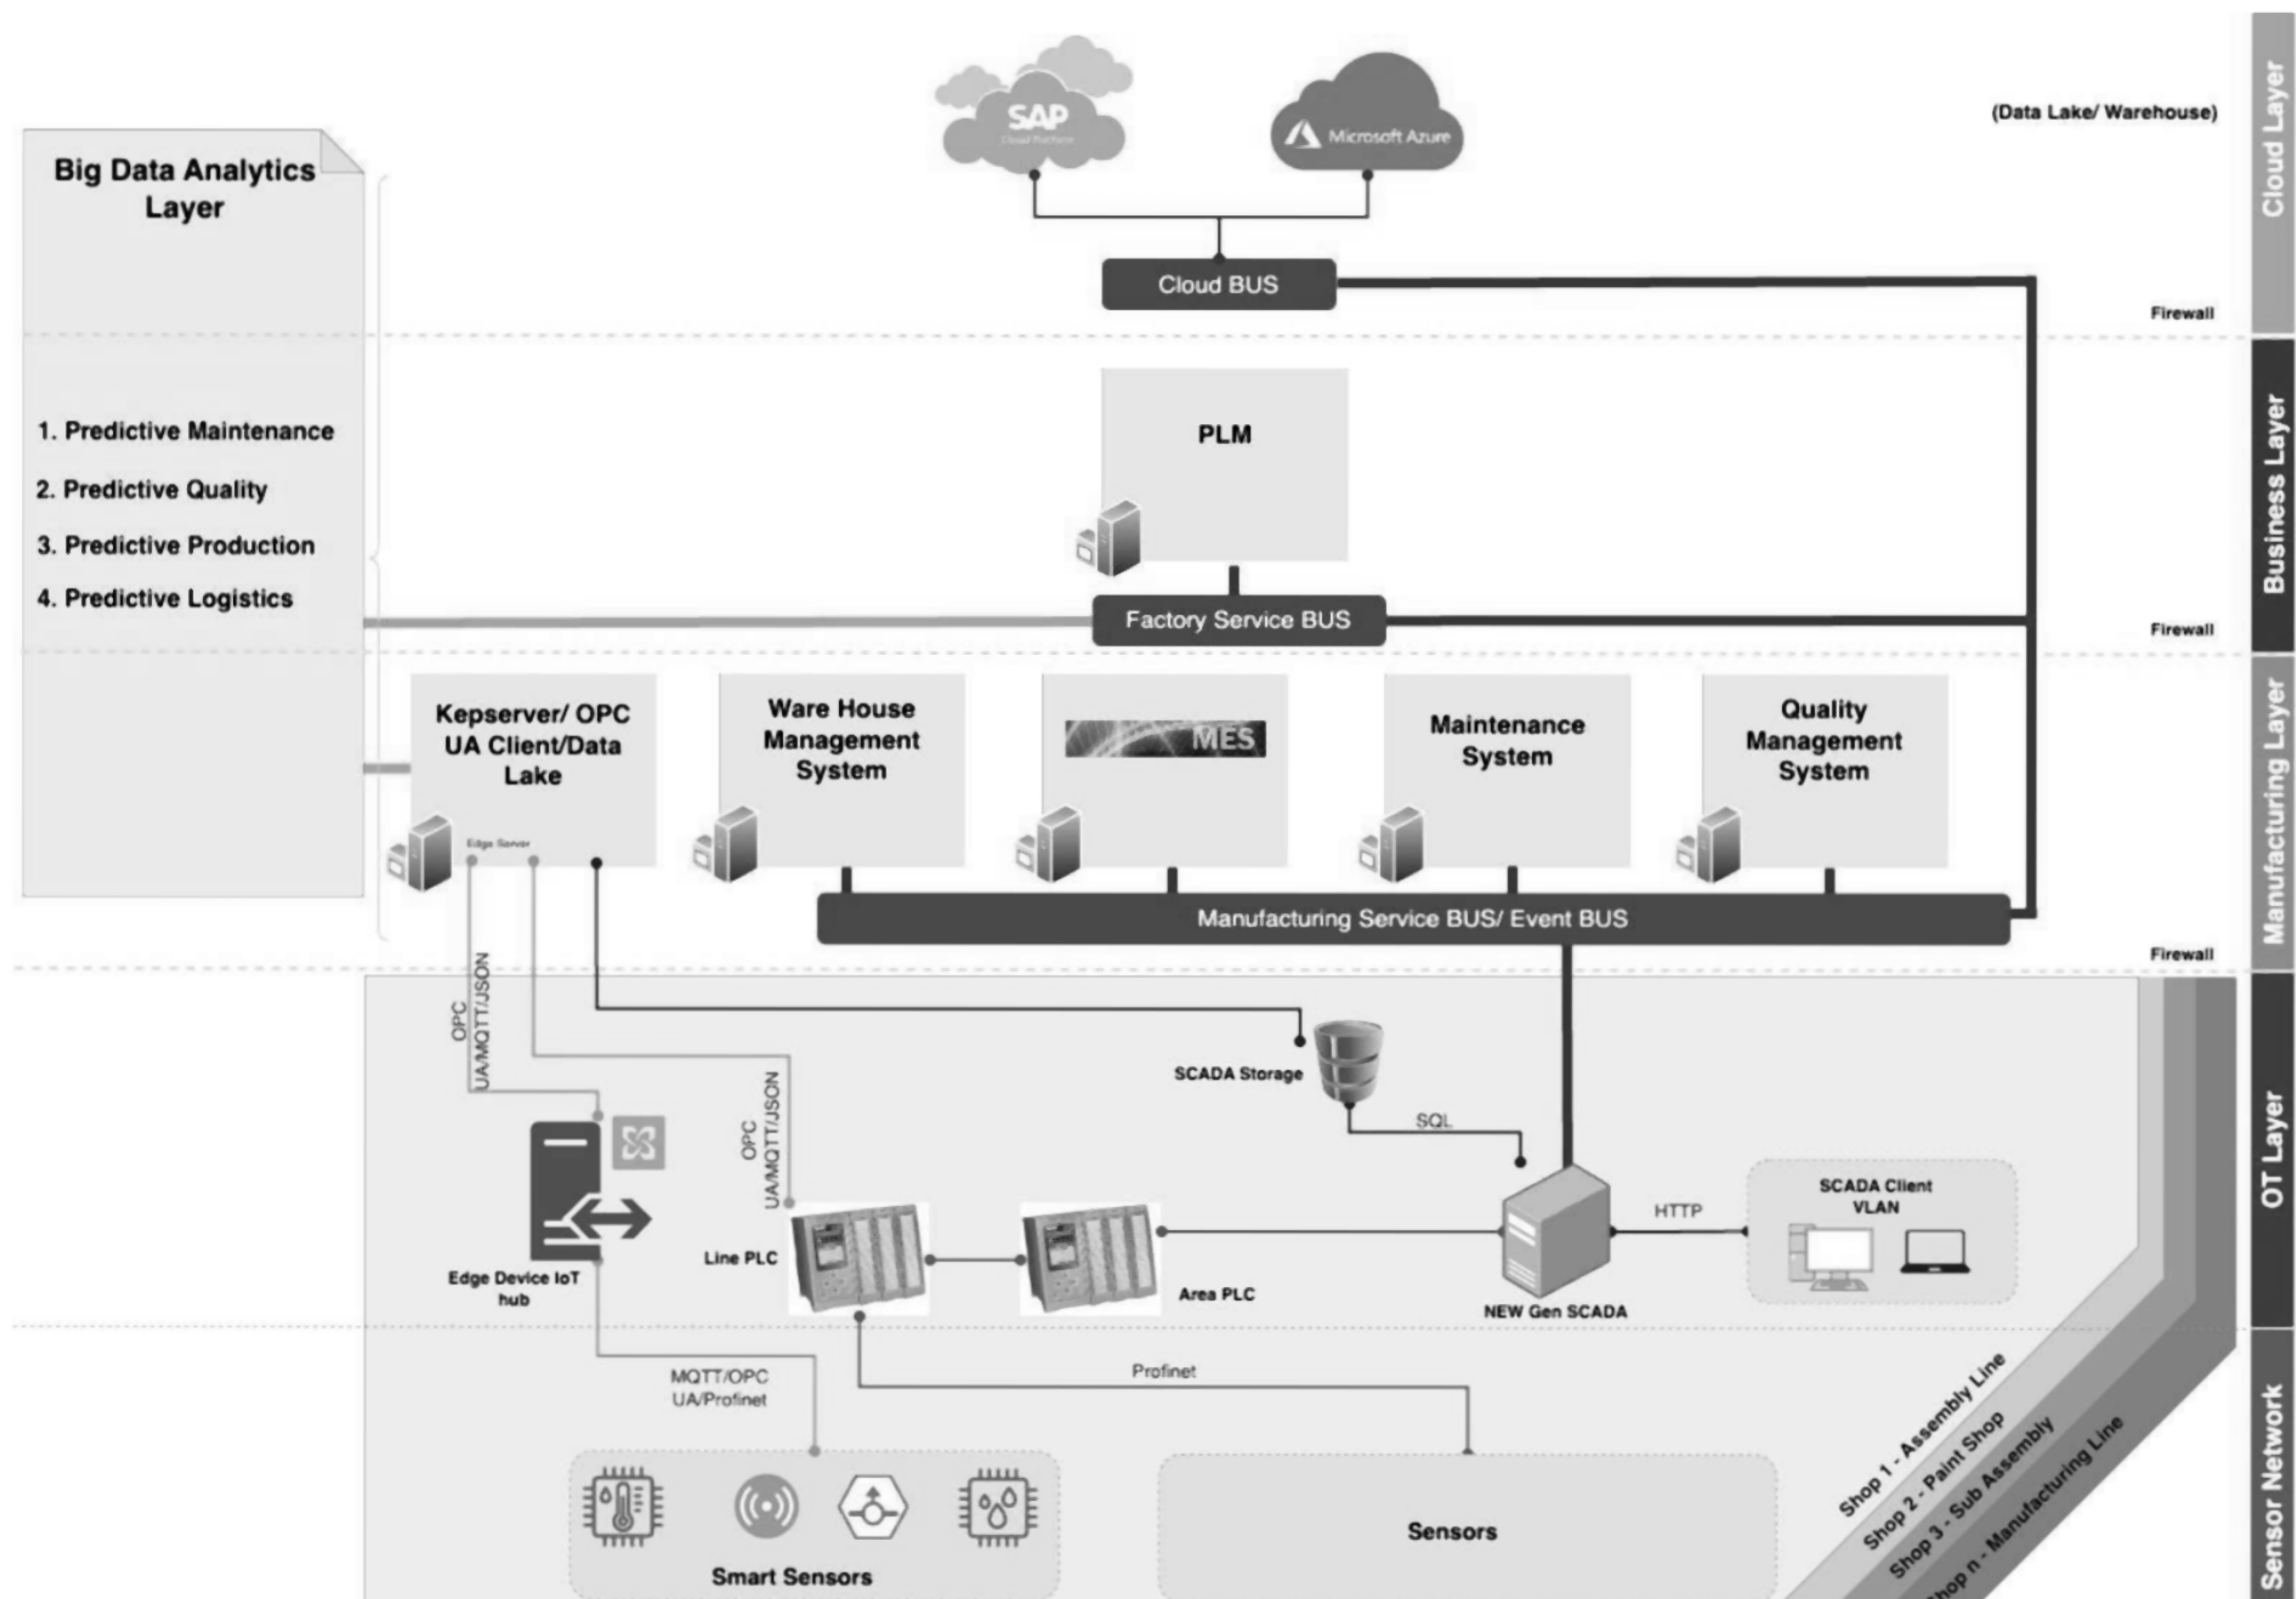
Big Data Analytics Layer

SAP

Microsoft Azure

(Data Lake/ Warehouse)

Cloud Layer

Cloud BUS

Firewall

1. Predictive Maintenance

2. Predictive Quality

3. Predictive Production

4. Predictive Logistics

PLM

Business Layer

Factory Service BUS

Firewall

Kepserver/ OPC UA Client/Data Lake

Edge Server

Ware House Management System

MES

Maintenance System

Quality Management System

Manufacturing Layer

Manufacturing Service BUS/ Event BUS

Firewall

OPC UA/MQTT/JSON

OPC UA/MQTT/JSON

SCADA Storage

SQL

Edge Device IoT hub

Line PLC

Area PLC

NEW Gen SCADA

HTTP

SCADA Client VLAN

OT Layer

MQTT/OPC UA/Profinet

Profinet

Smart Sensors

Sensors

Shop 1 - Assembly Line

Shop 2 - Paint Shop

Shop 3 - Sub Assembly

Shop n - Manufacturing Line

Sensor Network